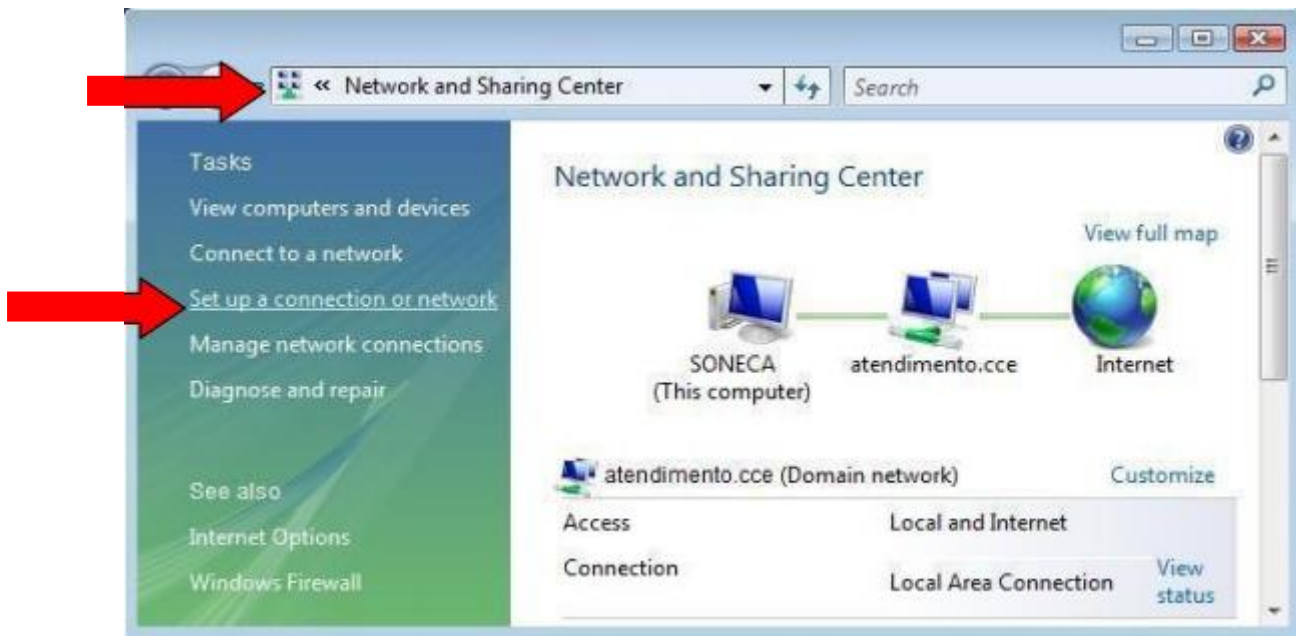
« Network and Sharing Center

Search

Tasks

View computers and devices

Connect to a network

Set up a connection or network

Manage network connections

Diagnose and repair

See also

Internet Options

Windows Firewall

Network and Sharing Center

View full map

SONECA
(This computer)

atendimento.cce

Internet

atendimento.cce (Domain network)

Customize

| Access | Local and Internet | |
|---|---|---|
| Connection | Local Area Connection | View status |